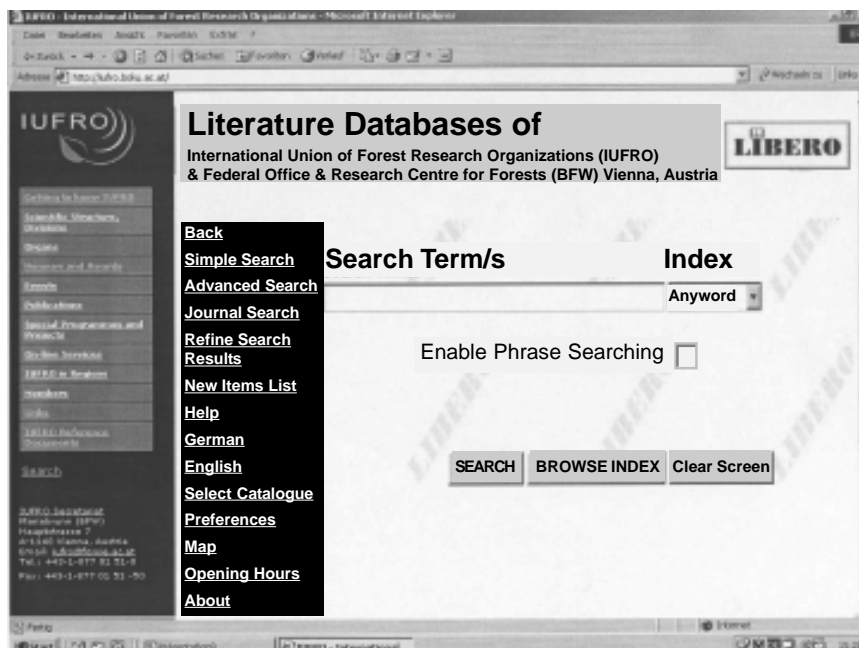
IUFRO - International Union of Forest Research Organizations - Microsoft Internet Explorer

Datei Bearbeiten Ansicht Favoriten Extras ?

Zurück Suchen Favoriten Verlauf

Adresse http://iufro.boku.ac.at/

Wechseln zu Links

IUFRO

Getting to know IUFRO
Scientific Structure, Divisions
Organs
Honours and Awards
Events
Publications
Special Programmes and Projects
Online Services
IUFRO in Regions
Members
Links
IUFRO Reference Documents

Search

IUFRO Secretariat
Mariabrunn (BFW)
Hauptstrasse 7
A-1140 Vienna, Austria
EMail: office@iufro.boku.ac.at
Tel.: +43-1-877 01 51-0
Fax: +43-1-877 01 51-50

Literature Databases of

International Union of Forest Research Organizations (IUFRO)
& Federal Office & Research Centre for Forests (BFW) Vienna, Austria

LIBERO

Back
Simple Search
Advanced Search
Journal Search
Refine Search Results
New Items List
Help
German
English
Select Catalogue
Preferences
Map
Opening Hours
About

Search Term/s

Index

Anyword

Enable Phrase Searching

SEARCH

BROWSE INDEX

Clear Screen

Fertig

Internet

Start